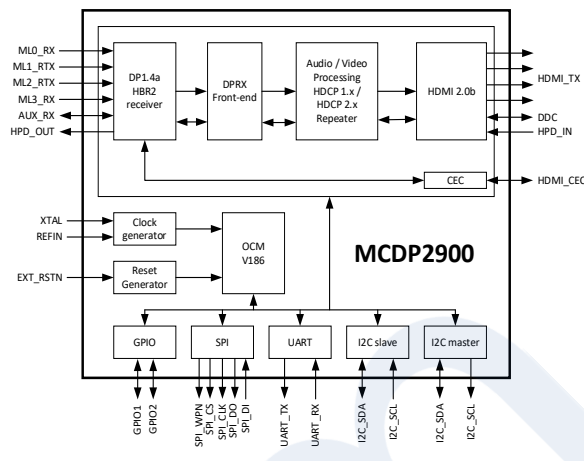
ML0_RX
ML1_RTX
ML2_RTX
ML3_RX
AUX_RX
HPD_OUT

DP1.4a HBR2 receiver

DPRX Front-end

Audio / Video Processing HDCP 1.x / HDCP 2.x Repeater

HDMI 2.0b

HDMI_TX
DDC
HPD_IN

CEC

HDMI_CEC

XTAL
REFIN

Clock generator

OCM V186

MCDP2900

EXT_RSTN

Reset Generator

GPIO

SPI

UART

I2C slave

I2C master

GPIO1
GPIO2
SPI_WPN
SPI_CS
SPI_CLK
SPI_DO
SPI_DI
UART_TX
UART_RX
I2C_SDA
I2C_SCL
I2C_SDA
I2C_SCL